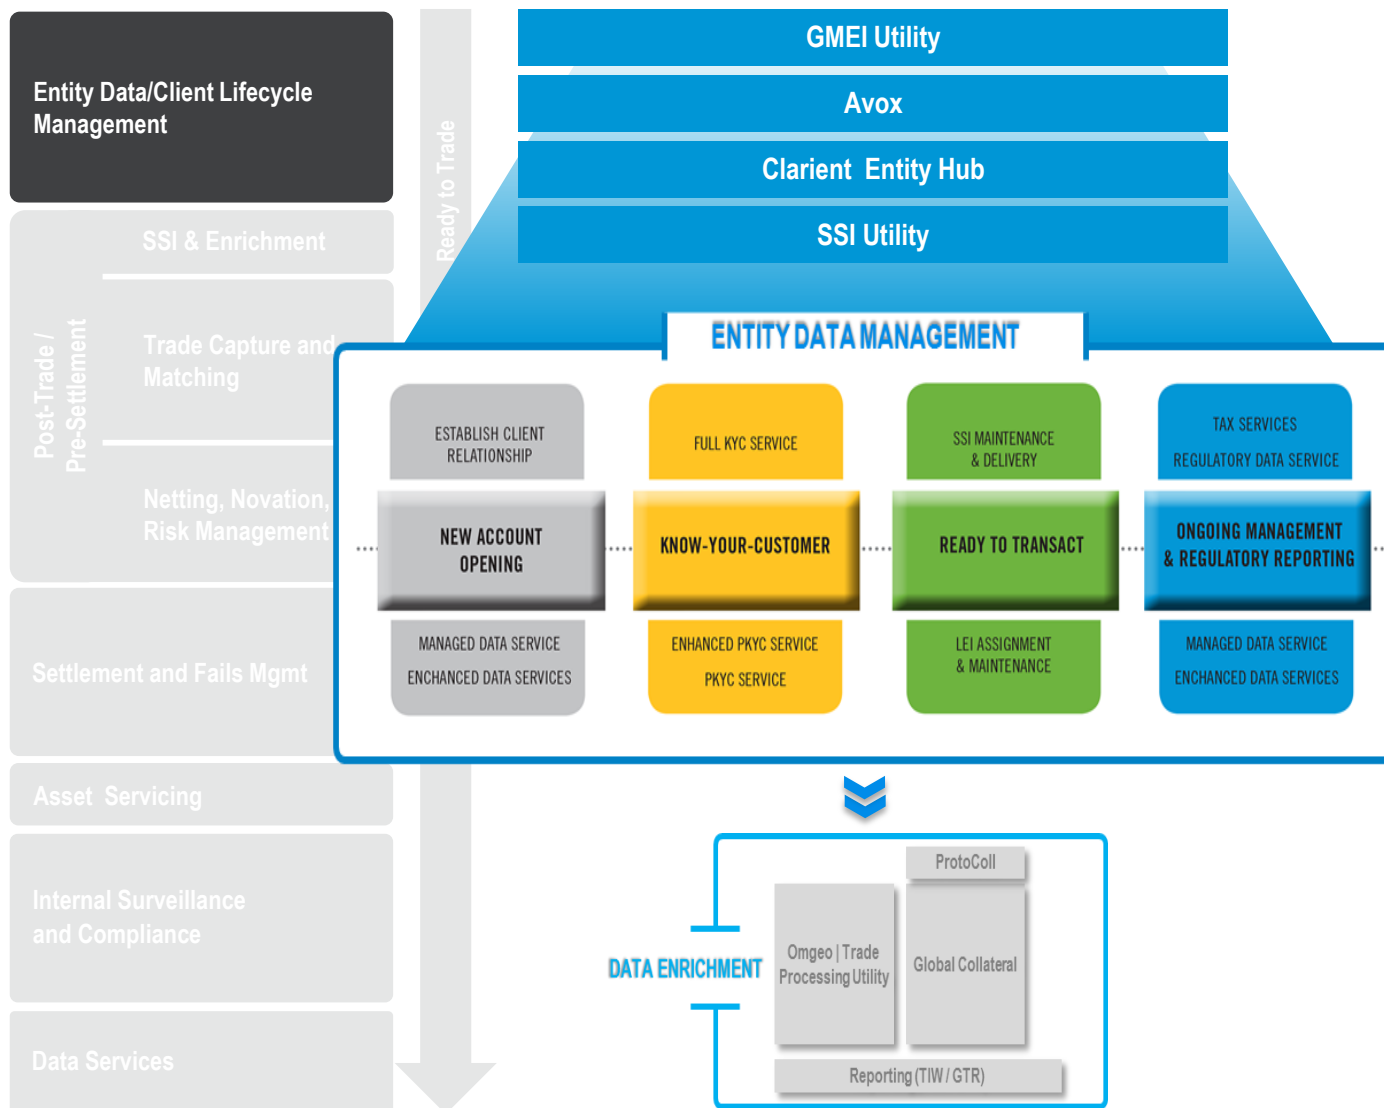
Entity Data/Client Lifecycle Management

SSI & Enrichment

Post-Trade / Pre-Settlement

Trade Capture and Matching

Netting, Novation, Risk Management

Settlement and Fails Mgmt

Asset Servicing

Internal Surveillance and Compliance

Data Services

Ready to Trade

GMEI Utility

Avox

Clarient Entity Hub

SSI Utility

ENTITY DATA MANAGEMENT

ESTABLISH CLIENT RELATIONSHIP

NEW ACCOUNT OPENING

MANAGED DATA SERVICE

ENCHANCED DATA SERVICES

FULL KYC SERVICE

KNOW-YOUR-CUSTOMER

ENHANCED PKYC SERVICE

PKYC SERVICE

SSI MAINTENANCE & DELIVERY

READY TO TRANSACT

LEI ASSIGNMENT & MAINTENANCE

TAX SERVICES

REGULATORY DATA SERVICE

ONGOING MANAGEMENT & REGULATORY REPORTING

MANAGED DATA SERVICE

ENCHANCED DATA SERVICES

DATA ENRICHMENT

ProtoColl

Omgeo | Trade Processing Utility

Global Collateral

Reporting (TIW / GTR)